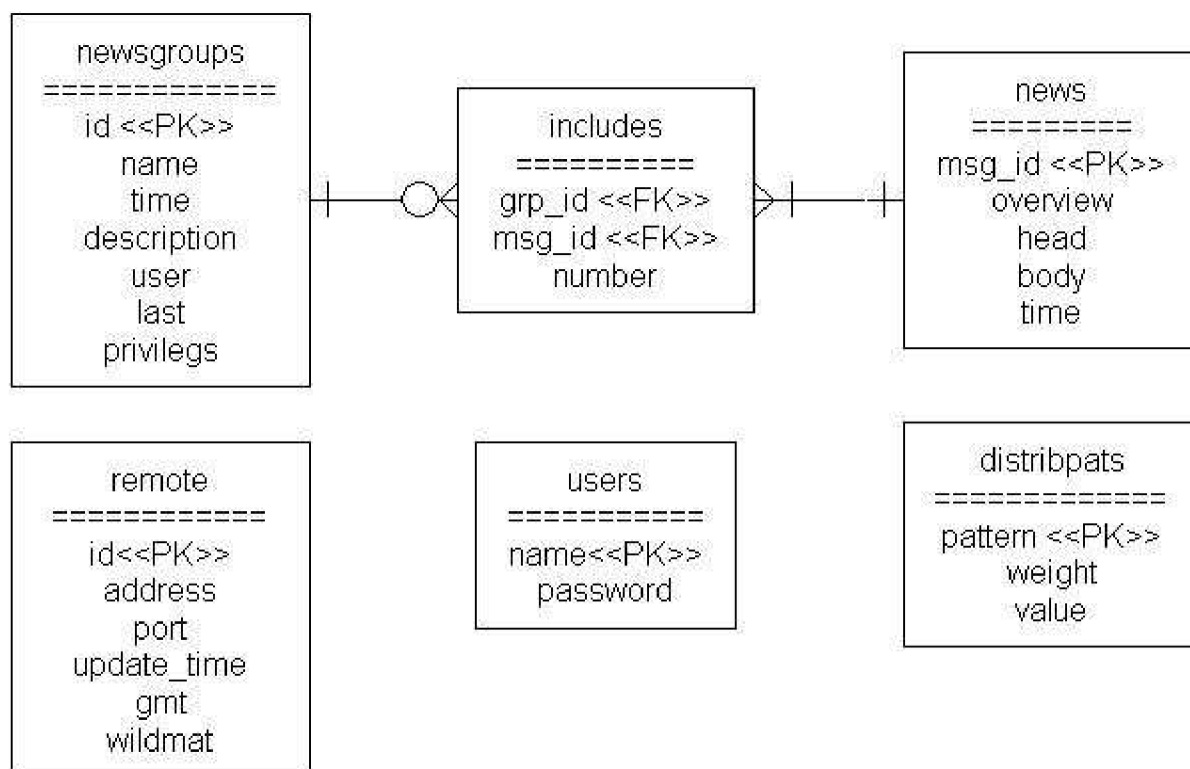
newsgroups
=============
id <<PK>>
name
time
description
user
last
privilegs

includes
==========
grp_id <<FK>>
msg_id <<FK>>
number

news
=========
msg_id <<PK>>
overview
head
body
time

remote
============
id<<PK>>
address
port
update_time
gmt
wildmat

users
===========
name<<PK>>
password

distribpats
=============
pattern <<PK>>
weight
value